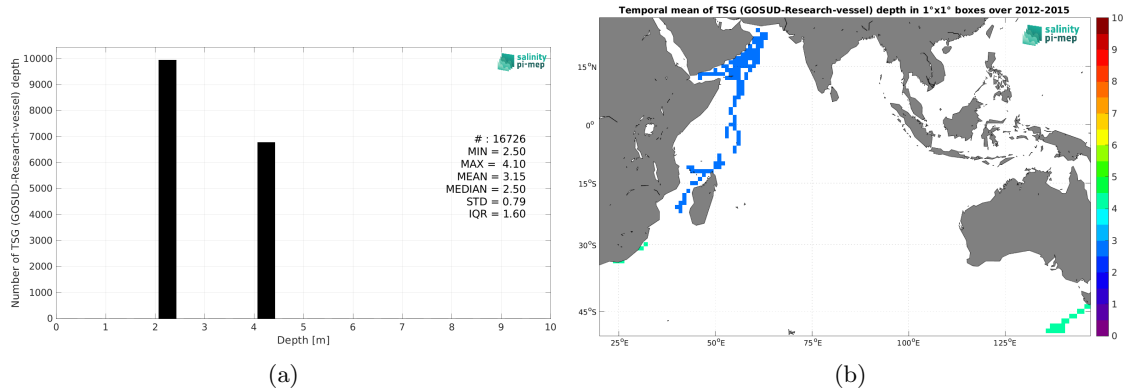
salinity pi-mep

Number of TSG (GOSUD-Research-vessel) depth

10000
9000
8000
7000
6000
5000
4000
3000
2000
1000
0

# : 16726
MIN = 2.50
MAX = 4.10
MEAN = 3.15
MEDIAN = 2.50
STD = 0.79
IQR = 1.60

0 1 2 3 4 5 6 7 8 9 10
Depth [m]

(a)

Temporal mean of TSG (GOSUD-Research-vessel) depth in 1°x1° boxes over 2012-2015

salinity pi-mep

15°N
0°
15°S
30°S
45°S

25°E 50°E 75°E 100°E 125°E

10
9
8
7
6
5
4
3
2
1
0

(b)